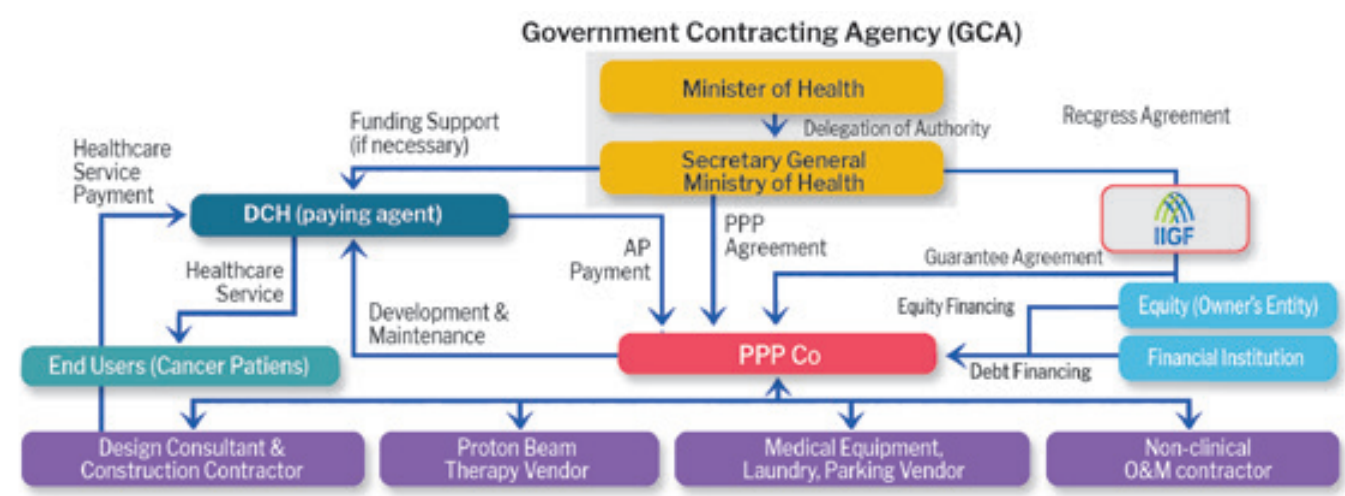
Government Contracting Agency (GCA)

Minister of Health

Delegation of Authority

Secretary General Ministry of Health

Recgress Agreement

Funding Support (if necessary)

Healthcare Service Payment

DCH (paying agent)

IIGF

PPP Agreement

AP Payment

Guarantee Agreement

Healthcare Service

Development & Maintenance

Equity Financing

Equity (Owner's Entity)

Financial Institution

End Users (Cancer Patiens)

PPP Co

Debt Financing

Design Consultant & Construction Contractor

Proton Beam Therapy Vendor

Medical Equipment, Laundry, Parking Vendor

Non-clinical O&M contractor